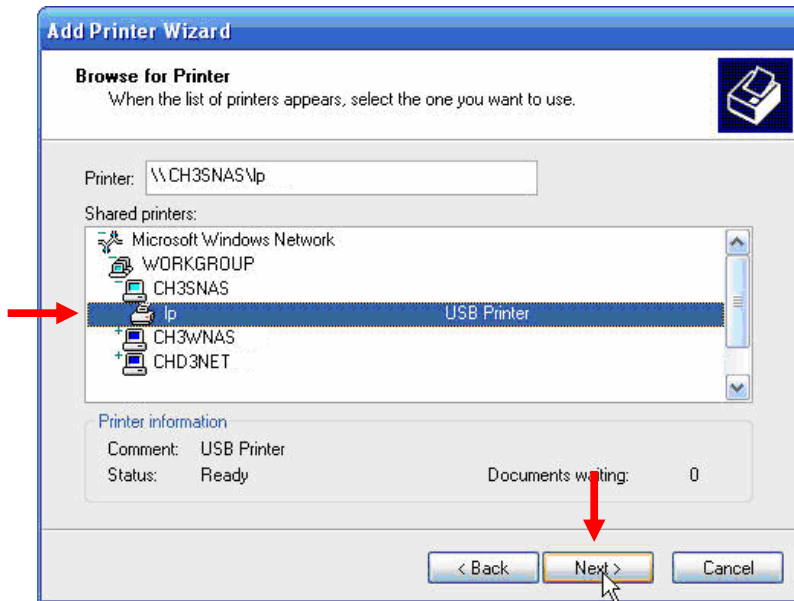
Add Printer Wizard

Browse for Printer
When the list of printers appears, select the one you want to use.

Printer: \\CH3SNAS\lp

Shared printers:

Microsoft Windows Network
WORKGROUP
CH3SNAS
lp USB Printer
CH3WNAS
CHD3NET

Printer information
Comment: USB Printer
Status: Ready
Documents waiting: 0

< Back
Next >
Cancel